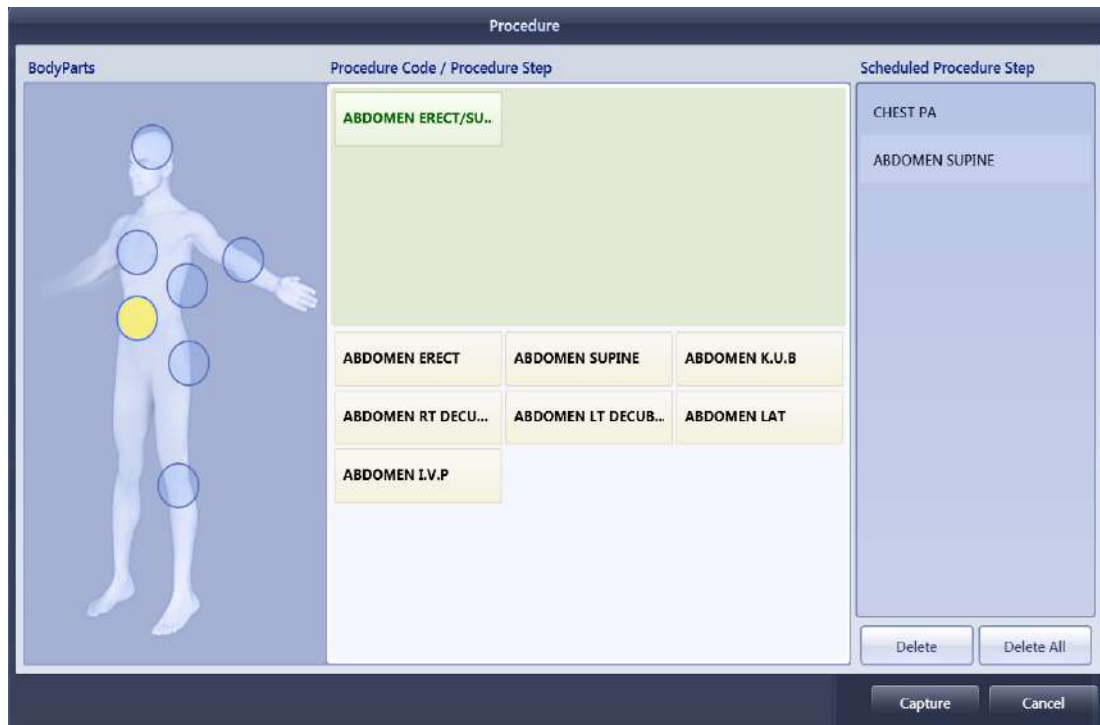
Procedure

BodyParts

Procedure Code / Procedure Step

ABDOMEN ERECT/SU..

ABDOMEN ERECT
ABDOMEN SUPINE
ABDOMEN K.U.B
ABDOMEN RT DECU...
ABDOMEN LT DECUB...
ABDOMEN LAT
ABDOMEN I.V.P

Scheduled Procedure Step

CHEST PA
ABDOMEN SUPINE

Delete
Delete All

Capture
Cancel